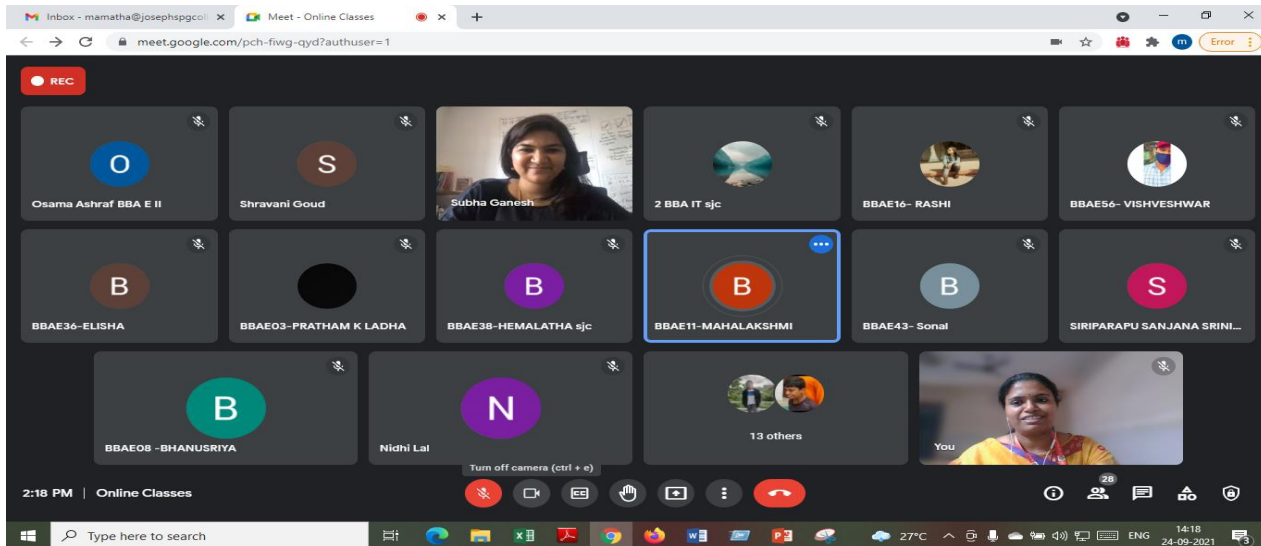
Inbox - mamatha@josephspgcoll ×
Meet - Online Classes ×
+
meet.google.com/pch-fiwg-qyd?authuser=1
Error

REC

O
Osama Ashraf BBA E II
S
Shravani Goud
Subha Ganesh
2 BBA IT sjc
BBAE16- RASHI
BBAE56- VISHVESHWAR

B
BBAE36-ELISHA
BBAE03-PRATHAM K LADHA
B
BBAE38-HEMALATHA sjc
B
BBAE11-MAHALAKSHMI
B
BBAE43- Sonal
S
SIRIPARAPU SANJANA SRINI...

B
BBAE08 -BHANUSRIYA
N
Nidhi Lal
13 others
You

Turn off camera (ctrl + e)

2:18 PM | Online Classes
28

Type here to search
27°C ENG 14:18 24-09-2021